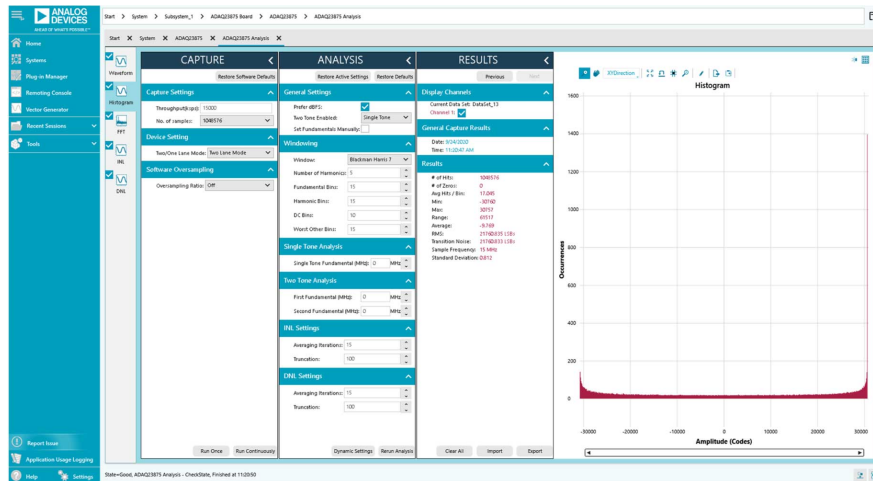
ANALOG DEVICES
AHEAD OF WHAT'S POSSIBLE™

Start > System > Subsystem_1 > ADAQ23875 Board > ADAQ23875 > ADAQ23875 Analysis

Start ✕ System ✕ ADAQ23875 ✕ ADAQ23875 Analysis ✕

Home
Systems
Plug-in Manager
Remoting Console
Vector Generator
Recent Sessions
Tools

Waveform
Histogram
FFT
INL
DNL

CAPTURE
Restore Software Defaults
Capture Settings
Throughput(ksps): 10000
No. of samples: 1048576
Device Setting
Two/One Lane Mode: Two Lane Mode
Software Oversampling
Oversampling Ratio: Off

ANALYSIS
Restore Active Settings
Restore Defaults
General Settings
Prefer dBFS:
Two Tone Enabled: Single Tone
Set Fundamentals Manually:
Windowing
Window: Blackman Harris 7
Number of Harmonics: 5
Fundamental Bins: 15
Harmonic Bins: 15
DC Bins: 10
Worst Other Bins: 15
Single Tone Analysis
Single Tone Fundamental (MHz): 0 MHz
Two Tone Analysis
First Fundamental (MHz): 0 MHz
Second Fundamental (MHz): 0 MHz
INL Settings
Averaging Iterations: 15
Truncation: 100
DNL Settings
Averaging Iterations: 15
Truncation: 100

RESULTS
Previous
Next
Display Channels
Current Data Set: DataSet_13
Channel 1:
General Capture Results
Date: 9/24/2020
Time: 11:20:47 AM
Results
# of Hits: 1048576
# of Zeros: 0
Avg Hits / Bin: 17.045
Min: -30760
Max: 30757
Range: 61517
Average: -9.769
RMS: 21760.835 LSBs
Transition Noise: 21760.833 LSBs
Sample Frequency: 15 MHz
Standard Deviation: 0.812

XYDirection
Histogram
1600
1400
1200
1000
800
600
400
200
0
Occurrence
-30000 -20000 -10000 0 10000 20000 30000
Amplitude (Codes)

Run Once
Run Continuously
Dynamic Settings
Rerun Analysis
Clear All
Import
Export

Report Issue
Application Usage Logging
Help
Settings
State=Good, ADAQ23875 Analysis - CheckState, Finished at 11:20:50